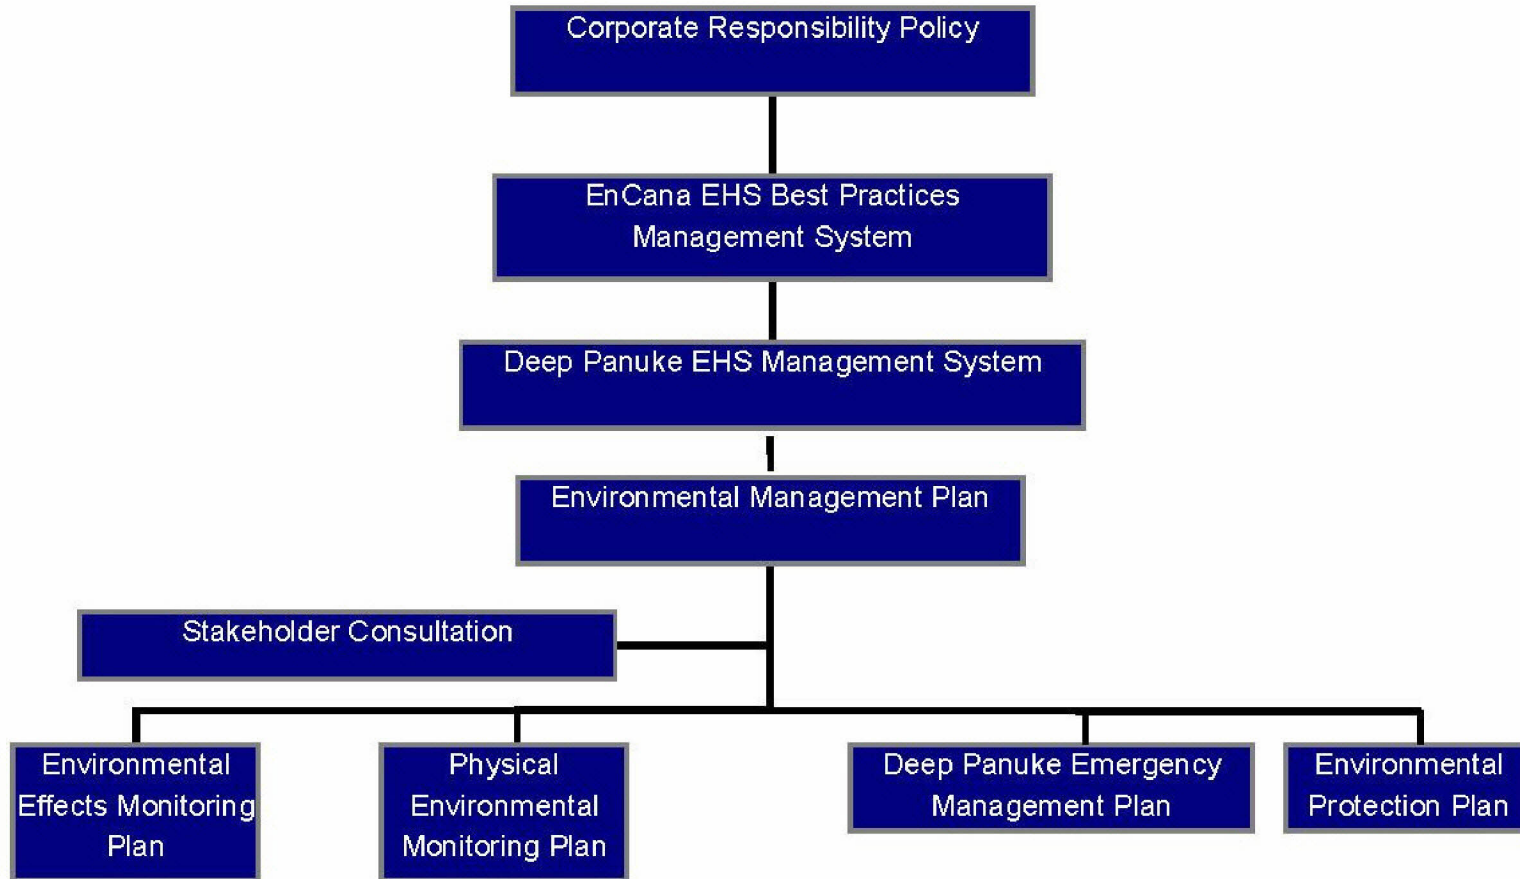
Corporate Responsibility Policy

EnCana EHS Best Practices Management System

Deep Panuke EHS Management System

Environmental Management Plan

Stakeholder Consultation

Environmental Effects Monitoring Plan

Physical Environmental Monitoring Plan

Deep Panuke Emergency Management Plan

Environmental Protection Plan